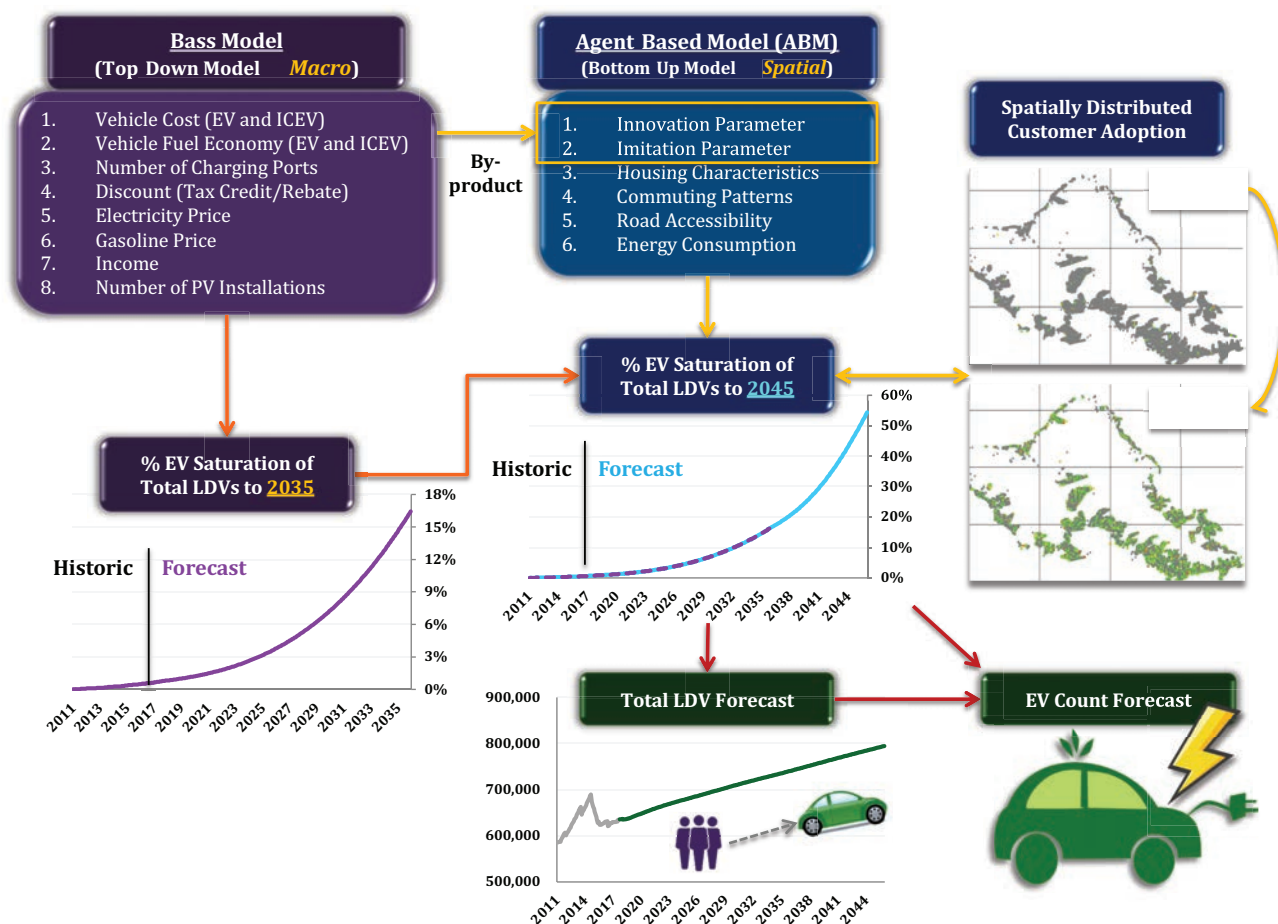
Bass Model
(Top Down Model Macro)

1. Vehicle Cost (EV and ICEV)
2. Vehicle Fuel Economy (EV and ICEV)
3. Number of Charging Ports
4. Discount (Tax Credit/Rebate)
5. Electricity Price
6. Gasoline Price
7. Income
8. Number of PV Installations

By-product

Agent Based Model (ABM)
(Bottom Up Model Spatial)

1. Innovation Parameter
2. Imitation Parameter
3. Housing Characteristics
4. Commuting Patterns
5. Road Accessibility
6. Energy Consumption

Spatially Distributed Customer Adoption

% EV Saturation of Total LDVs to 2045

Historic Forecast

60%
50%
40%
30%
20%
10%
0%

2011 2014 2017 2020 2023 2026 2029 2032 2035 2038 2041 2044

% EV Saturation of Total LDVs to 2035

Historic Forecast

18%
15%
12%
9%
6%
3%
0%

2011 2013 2015 2017 2019 2021 2023 2025 2027 2029 2031 2033 2035

Total LDV Forecast

EV Count Forecast

900,000
800,000
700,000
600,000
500,000

2011 2014 2017 2020 2023 2026 2029 2032 2035 2038 2041 2044